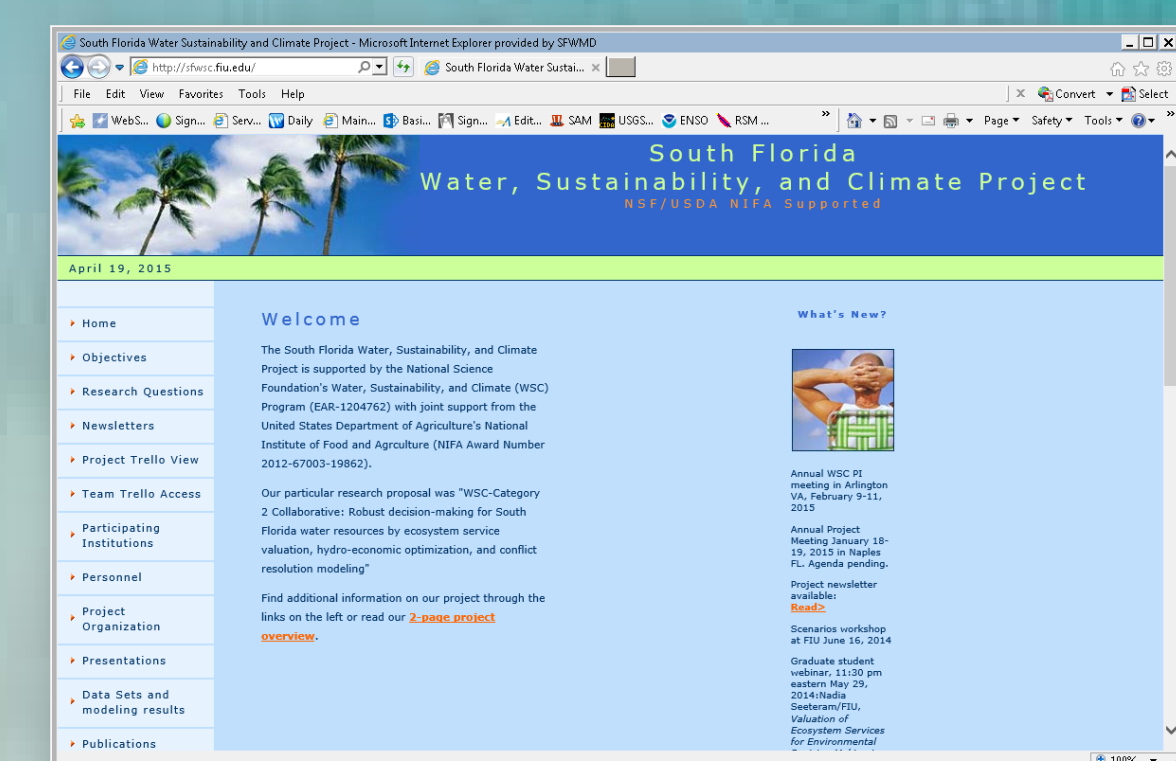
South Florida Water Sustainability and Climate Project - Microsoft Internet Explorer provided by SFWMD

http://sfwsc.fiu.edu/

South Florida Water Sustai... ×

File Edit View Favorites Tools Help

Convert Select

WebS... Sign... Serv... Daily Main... Basi... Sign... Edit... SAM USGS... ENSO RSM ...

Page Safety Tools

South Florida
Water, Sustainability, and Climate Project
NSF/USDA NIFA Supported

April 19, 2015

Home
Objectives
Research Questions
Newsletters
Project Trello View
Team Trello Access
Participating Institutions
Personnel
Project Organization
Presentations
Data Sets and modeling results
Publications

Welcome

The South Florida Water, Sustainability, and Climate Project is supported by the National Science Foundation's Water, Sustainability, and Climate (WSC) Program (EAR-1204762) with joint support from the United States Department of Agriculture's National Institute of Food and Agrculture (NIFA Award Number 2012-67003-19862).

Our particular research proposal was "WSC-Category 2 Collaborative: Robust decision-making for South Florida water resources by ecosystem service valuation, hydro-economic optimization, and conflict resolution modeling"

Find additional information on our project through the links on the left or read our 2-page project overview.

What's New?

Annual WSC PI meeting in Arlington VA, February 9-11, 2015

Annual Project Meeting January 18-19, 2015 in Naples FL. Agenda pending.

Project newsletter available:
Read>

Scenarios workshop at FIU June 16, 2014

Graduate student webinar, 11:30 pm eastern May 29, 2014:Nadia Seeteram/FIU, Valuation of Ecosystem Services for Environmental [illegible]

100%